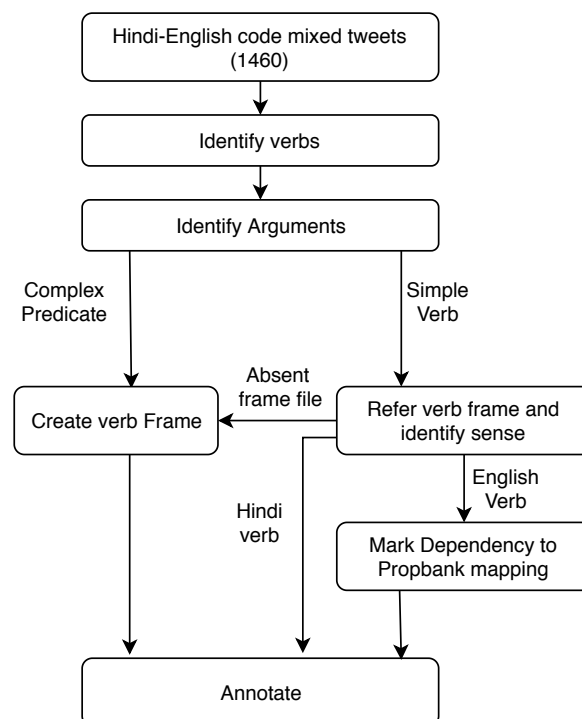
Hindi-English code mixed tweets (1460)

Identify verbs

Identify Arguments

Complex Predicate

Simple Verb

Absent frame file

Create verb Frame

Refer verb frame and identify sense

English Verb

Hindi verb

Mark Dependency to Propbank mapping

Annotate